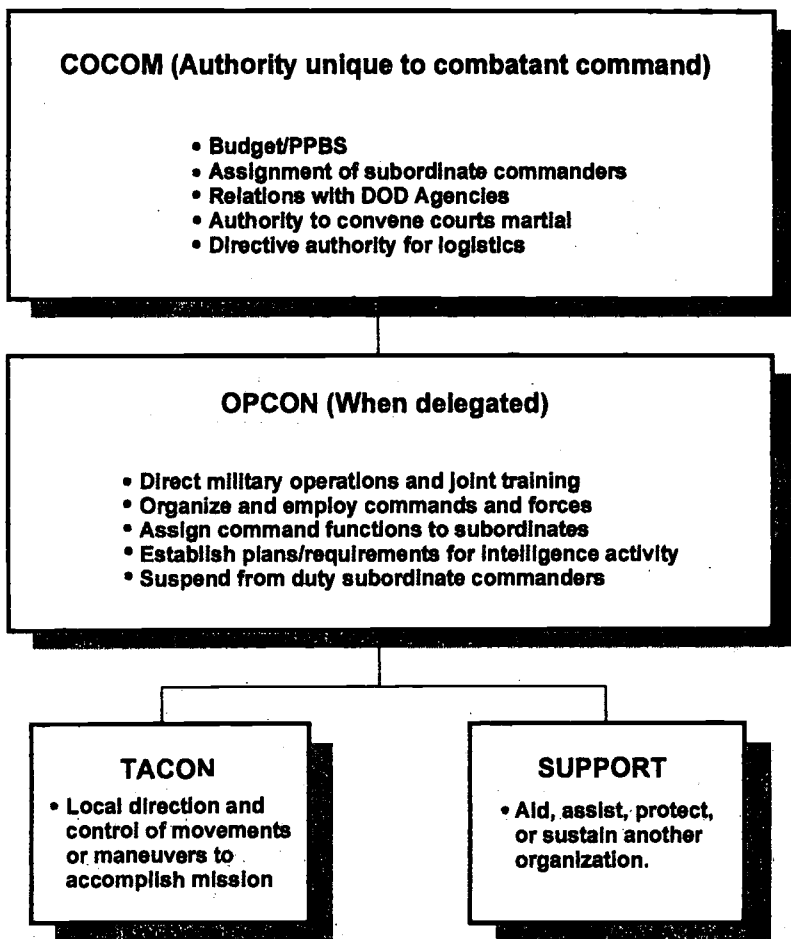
COCOM (Authority unique to combatant command)

• Budget/PPBS
• Assignment of subordinate commanders
• Relations with DOD Agencies
• Authority to convene courts martial
• Directive authority for logistics

OPCON (When delegated)

• Direct military operations and joint training
• Organize and employ commands and forces
• Assign command functions to subordinates
• Establish plans/requirements for intelligence activity
• Suspend from duty subordinate commanders

TACON

• Local direction and control of movements or maneuvers to accomplish mission

SUPPORT

• Aid, assist, protect, or sustain another organization.